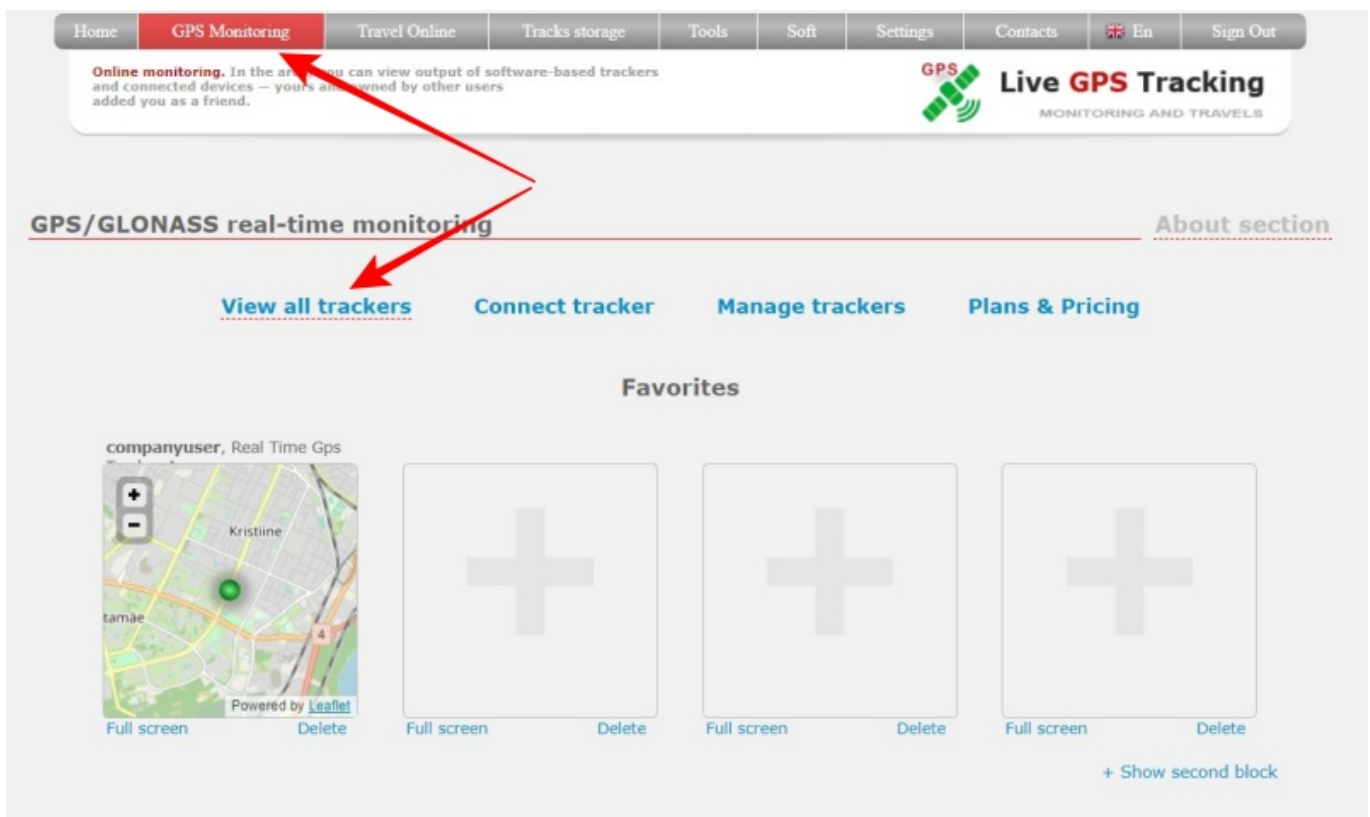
Home | GPS Monitoring | Travel Online | Tracks storage | Tools | Soft | Settings | Contacts | En | Sign Out

Online monitoring. In the ar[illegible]ou can view output of software-based trackers and connected devices — yours a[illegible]wned by other users added you as a friend.

GPS Live GPS Tracking
MONITORING AND TRAVELS

GPS/GLONASS real-time monitoring

About section

View all trackers    Connect tracker    Manage trackers    Plans & Pricing

Favorites

companyuser, Real Time Gps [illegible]

Kristiine
tamäe
4
Powered by Leaflet

Full screen Delete
Full screen Delete
Full screen Delete
Full screen Delete

+ Show second block